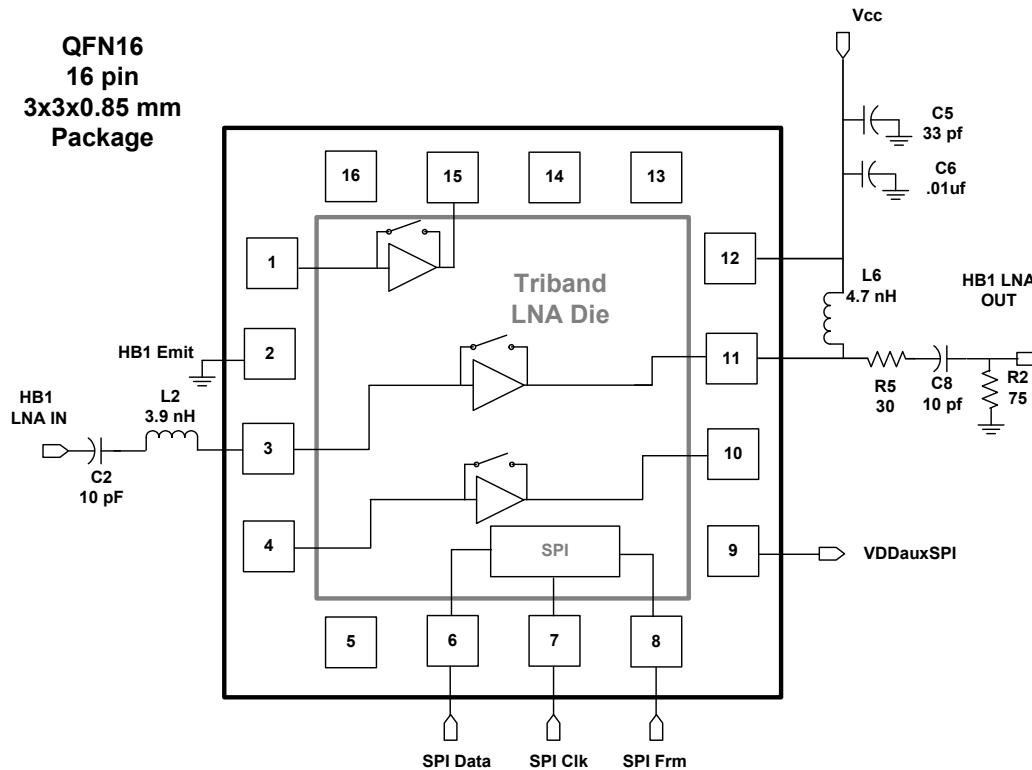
QFN16
16 pin
3x3x0.85 mm
Package

Vcc

C5
33 pf

C6
.01uf

16
15
14
13

1

Triband
LNA Die

12

L6
4.7 nH

HB1 LNA
OUT

HB1 Emit
2

11

HB1
LNA IN

L2
3.9 nH

3

R5
30

C8
10 pf

R2
75

C2
10 pF

10

4

SPI

9

VDDauxSPI

5
6
7
8

SPI Data
SPI Clk
SPI Frm